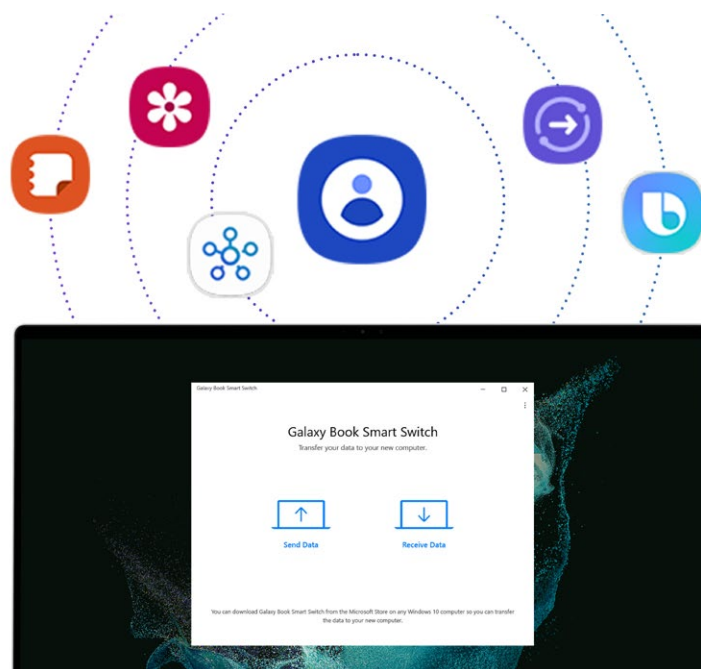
Galaxy Book Smart Switch

Galaxy Book Smart Switch

Transfer your data to your new computer.

Send Data

Receive Data

You can download Galaxy Book Smart Switch from the Microsoft Store on any Windows 10 computer so you can transfer the data to your new computer.